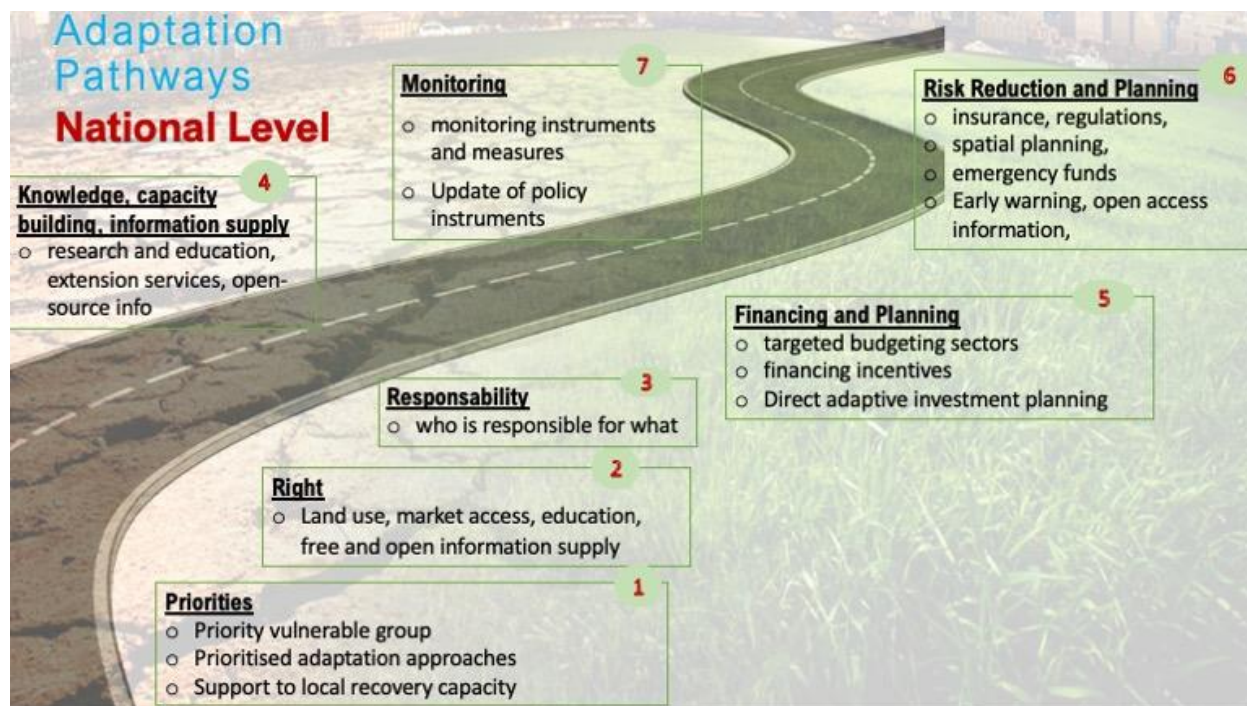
Adaptation Pathways
National Level

7
Monitoring
o monitoring instruments and measures
o Update of policy instruments

6
Risk Reduction and Planning
o insurance, regulations,
o spatial planning,
o emergency funds
o Early warning, open access information,

4
Knowledge, capacity building, information supply
o research and education, extension services, open-source info

5
Financing and Planning
o targeted budgeting sectors
o financing incentives
o Direct adaptive investment planning

3
Responsability
o who is responsible for what

2
Right
o Land use, market access, education, free and open information supply

1
Priorities
o Priority vulnerable group
o Prioritised adaptation approaches
o Support to local recovery capacity